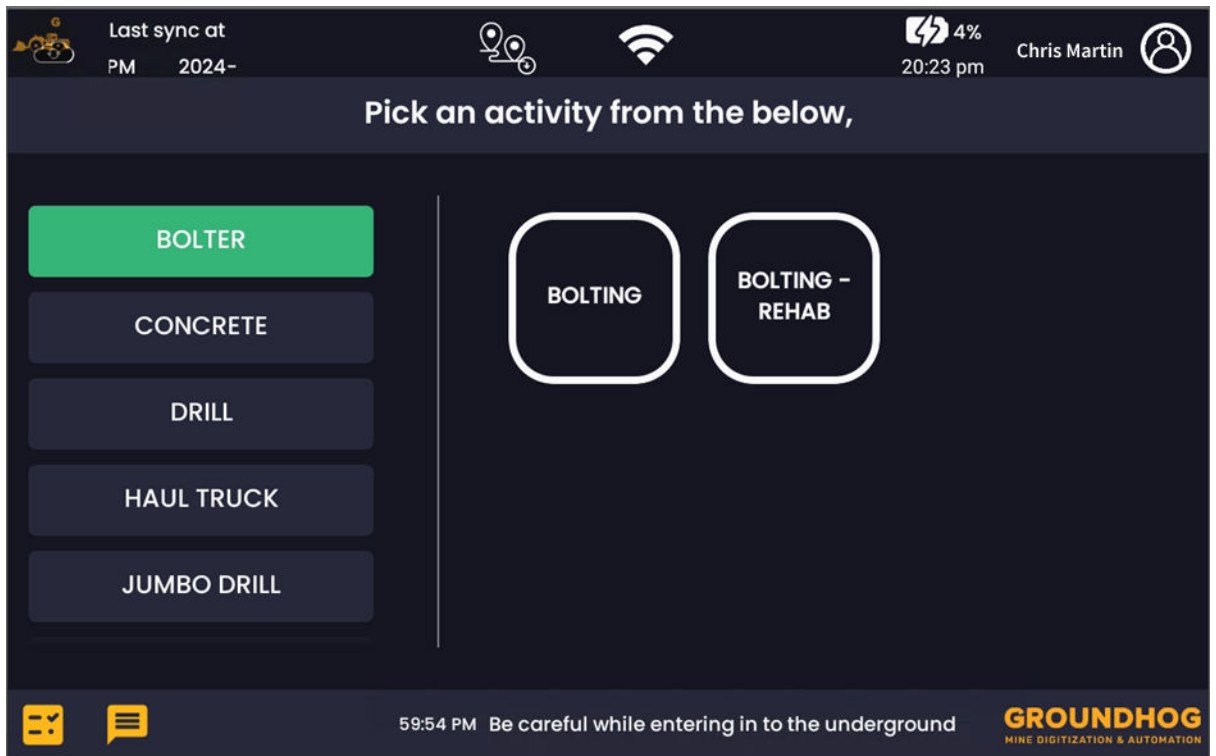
G

Last sync at
PM 2024-

4%
20:23 pm

Chris Martin

Pick an activity from the below,

BOLTER
CONCRETE
DRILL
HAUL TRUCK
JUMBO DRILL

BOLTING
BOLTING - REHAB

59:54 PM Be careful while entering in to the underground

GROUNDHOG
MINE DIGITIZATION & AUTOMATION